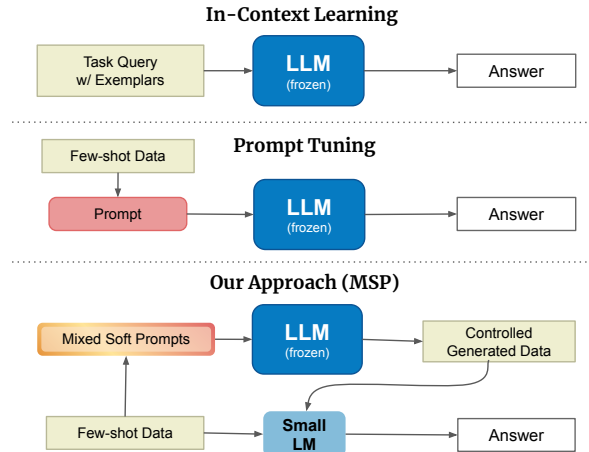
In-Context Learning

Task Query w/ Exemplars

LLM (frozen)

Answer

Prompt Tuning

Few-shot Data

Prompt

LLM (frozen)

Answer

Our Approach (MSP)

Mixed Soft Prompts

LLM (frozen)

Controlled Generated Data

Few-shot Data

Small LM

Answer